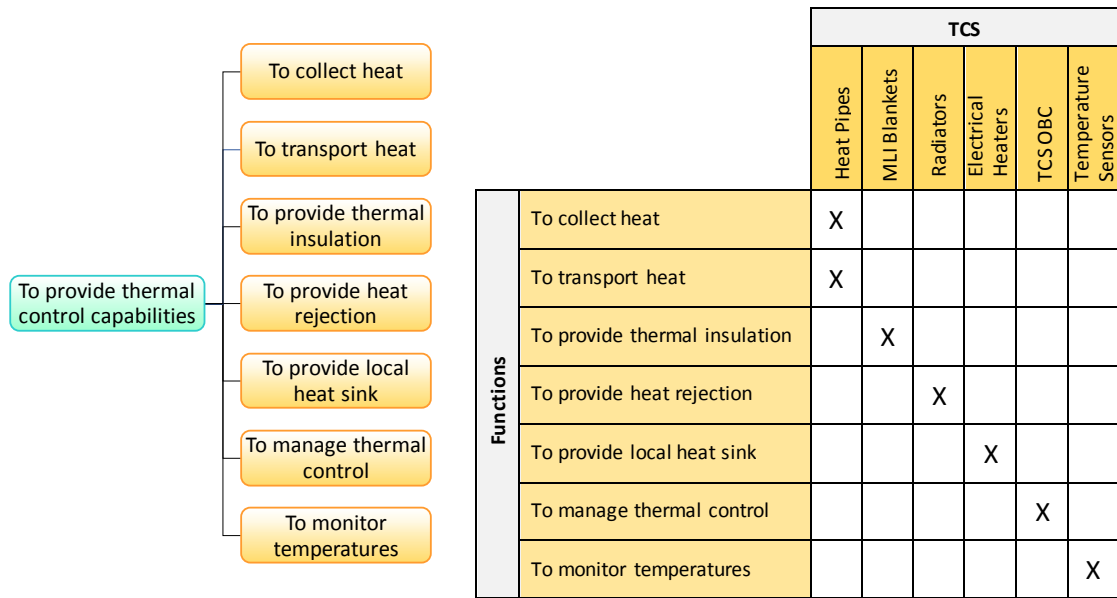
To provide thermal control capabilities

To collect heat

To transport heat

To provide thermal insulation

To provide heat rejection

To provide local heat sink

To manage thermal control

To monitor temperatures

| | | TCS | | | | | |
|---|---|---|---|---|---|---|---|
| | | Heat Pipes | MLI Blankets | Radiators | Electrical Heaters | TCS OBC | Temperature Sensors |
| Functions | To collect heat | X | | | | | |
| | To transport heat | X | | | | | |
| | To provide thermal insulation | | X | | | | |
| | To provide heat rejection | | | X | | | |
| | To provide local heat sink | | | | X | | |
| | To manage thermal control | | | | | X | |
| | To monitor temperatures | | | | | | X |